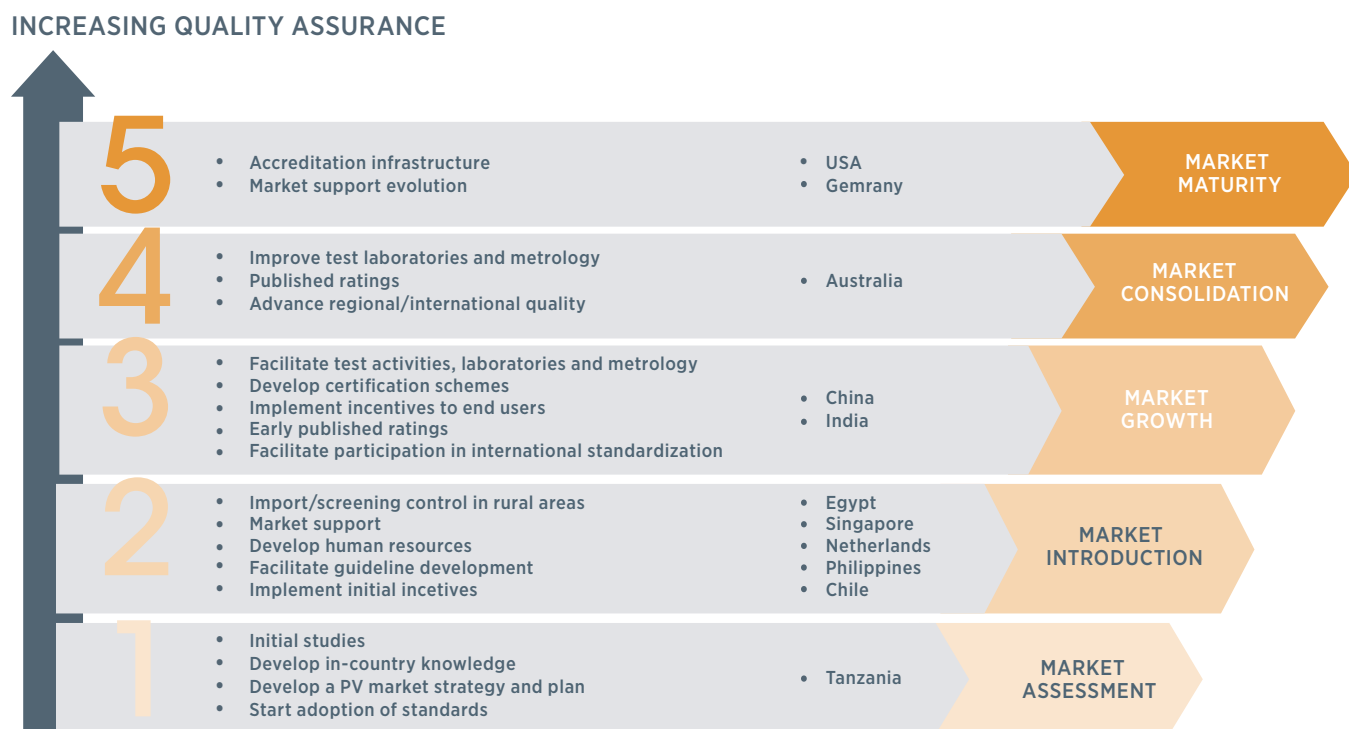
INCREASING QUALITY ASSURANCE

5
- Accreditation infrastructure
- Market support evolution
- USA
- Gemrany
MARKET MATURITY

4
- Improve test laboratories and metrology
- Published ratings
- Advance regional/international quality
- Australia
MARKET CONSOLIDATION

3
- Facilitate test activities, laboratories and metrology
- Develop certification schemes
- Implement incentives to end users
- Early published ratings
- Facilitate participation in international standardization
- China
- India
MARKET GROWTH

2
- Import/screening control in rural areas
- Market support
- Develop human resources
- Facilitate guideline development
- Implement initial incetives
- Egypt
- Singapore
- Netherlands
- Philippines
- Chile
MARKET INTRODUCTION

1
- Initial studies
- Develop in-country knowledge
- Develop a PV market strategy and plan
- Start adoption of standards
- Tanzania
MARKET ASSESSMENT